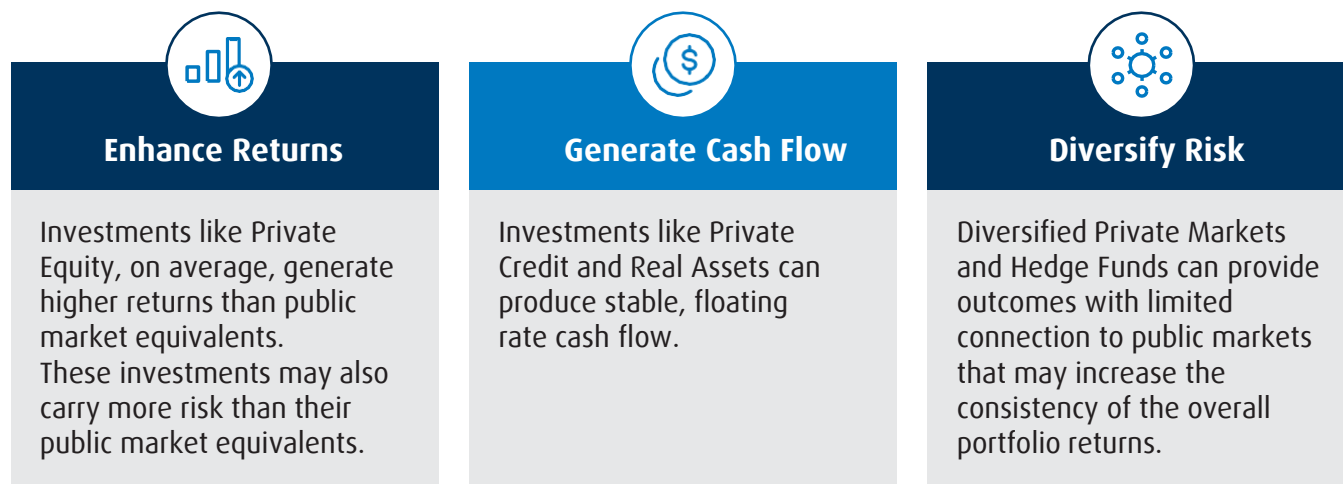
Enhance Returns

Investments like Private Equity, on average, generate higher returns than public market equivalents. These investments may also carry more risk than their public market equivalents.

Generate Cash Flow

Investments like Private Credit and Real Assets can produce stable, floating rate cash flow.

Diversify Risk

Diversified Private Markets and Hedge Funds can provide outcomes with limited connection to public markets that may increase the consistency of the overall portfolio returns.